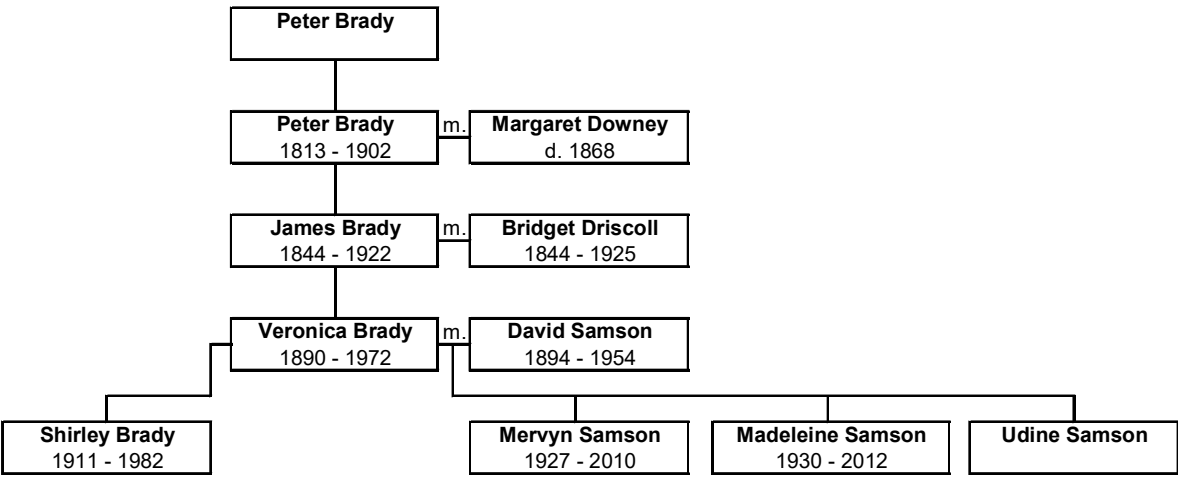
Peter Brady

Peter Brady
1813 - 1902

m.

Margaret Downey
d. 1868

James Brady
1844 - 1922

m.

Bridget Driscoll
1844 - 1925

Veronica Brady
1890 - 1972

m.

David Samson
1894 - 1954

Shirley Brady
1911 - 1982

Mervyn Samson
1927 - 2010

Madeleine Samson
1930 - 2012

Udine Samson